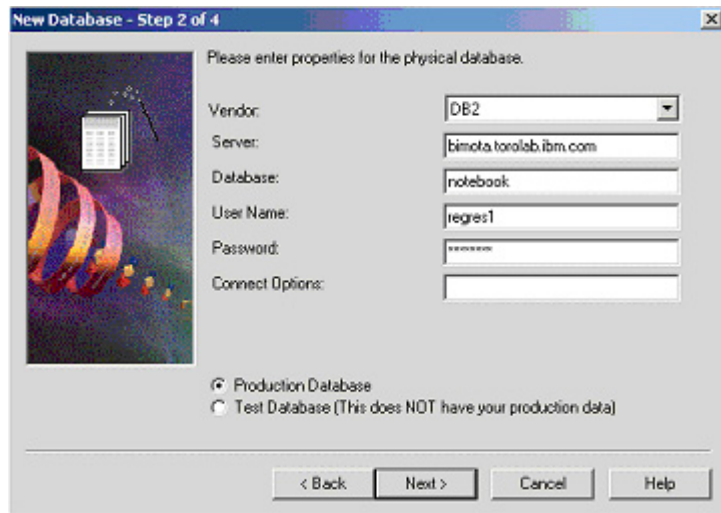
New Database - Step 2 of 4

Please enter properties for the physical database.

Vendor: DB2

Server: bimota.torolab.ibm.com

Database: notebook

User Name: regres1

Password: *******

Connect Options:

Production Database

Test Database (This does NOT have your production data)

< Back

Next >

Cancel

Help